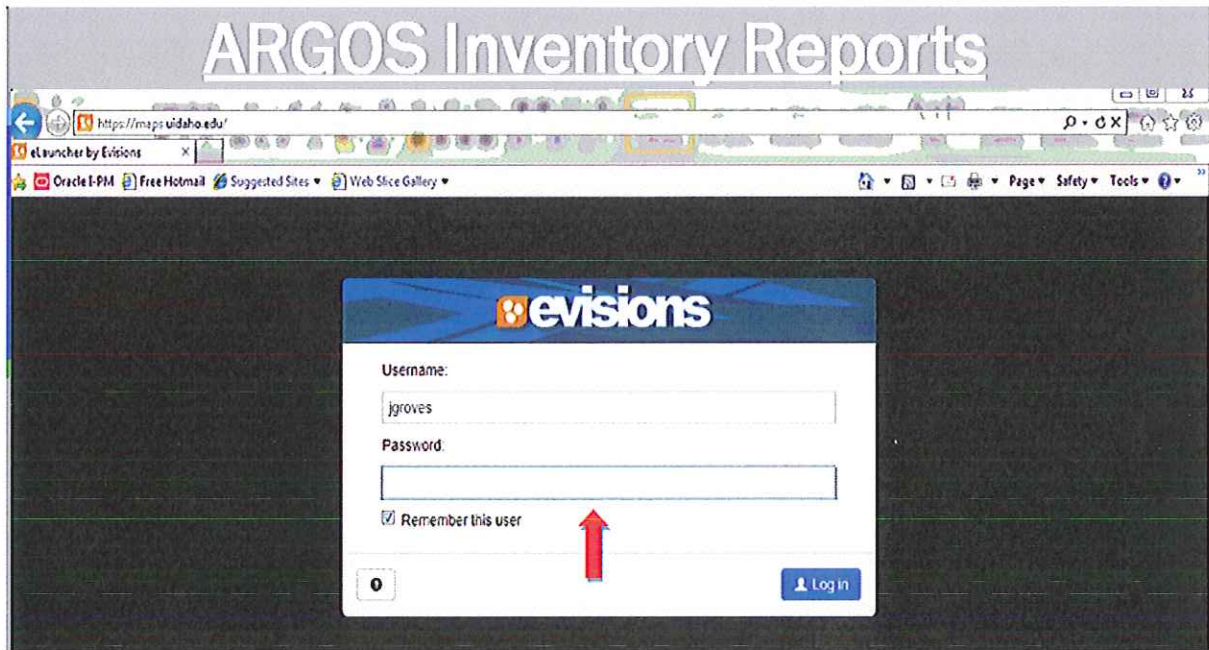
ARGOS Inventory Reports

https://maps.uidaho.edu/

eLauncher by Evisions

Oracle I-PM Free Hotmail Suggested Sites ▾ Web Slice Gallery ▾

Page ▾ Safety ▾ Tools ▾

evisions

Username:

jgroves

Password:

Remember this user

Log in